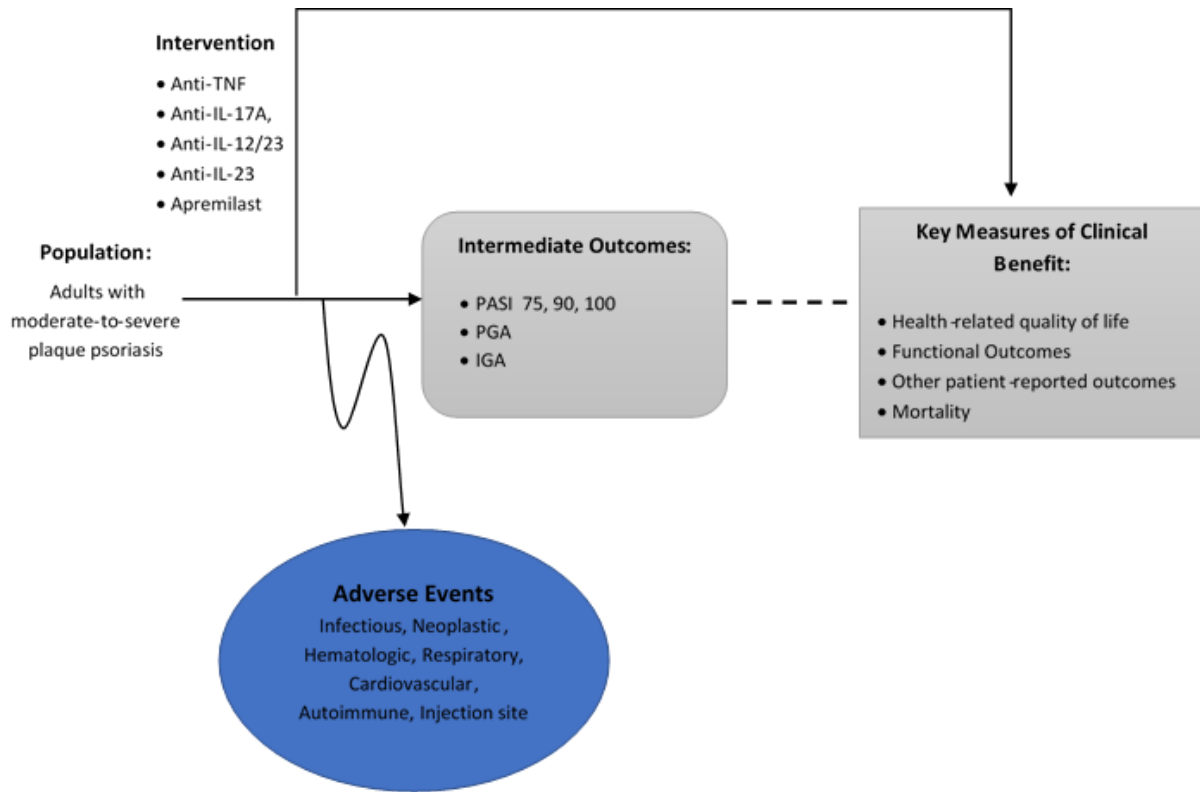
Intervention

- Anti-TNF
- Anti-IL-17A,
- Anti-IL-12/23
- Anti-IL-23
- Apremilast

Population:

Adults with moderate-to-severe plaque psoriasis

Intermediate Outcomes:

- PASI 75, 90, 100
- PGA
- IGA

Key Measures of Clinical Benefit:

- Health-related quality of life
- Functional Outcomes
- Other patient-reported outcomes
- Mortality

Adverse Events

Infectious, Neoplastic, Hematologic, Respiratory, Cardiovascular, Autoimmune, Injection site